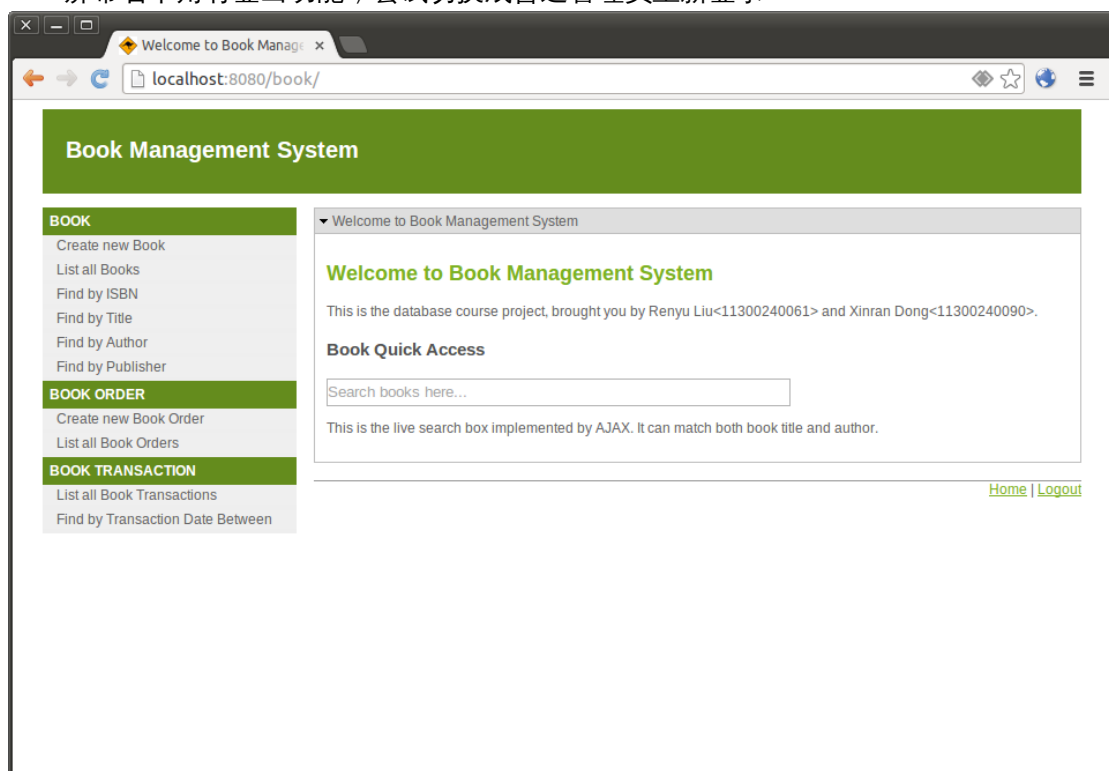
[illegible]

Welcome to Book Manage ×

localhost:8080/book/

Book Management System

BOOK
Create new Book
List all Books
Find by ISBN
Find by Title
Find by Author
Find by Publisher

BOOK ORDER
Create new Book Order
List all Book Orders

BOOK TRANSACTION
List all Book Transactions
Find by Transaction Date Between

Welcome to Book Management System

Welcome to Book Management System

This is the database course project, brought you by Renyu Liu<11300240061> and Xinran Dong<11300240090>.

Book Quick Access

Search books here...

This is the live search box implemented by AJAX. It can match both book title and author.

Home | Logout